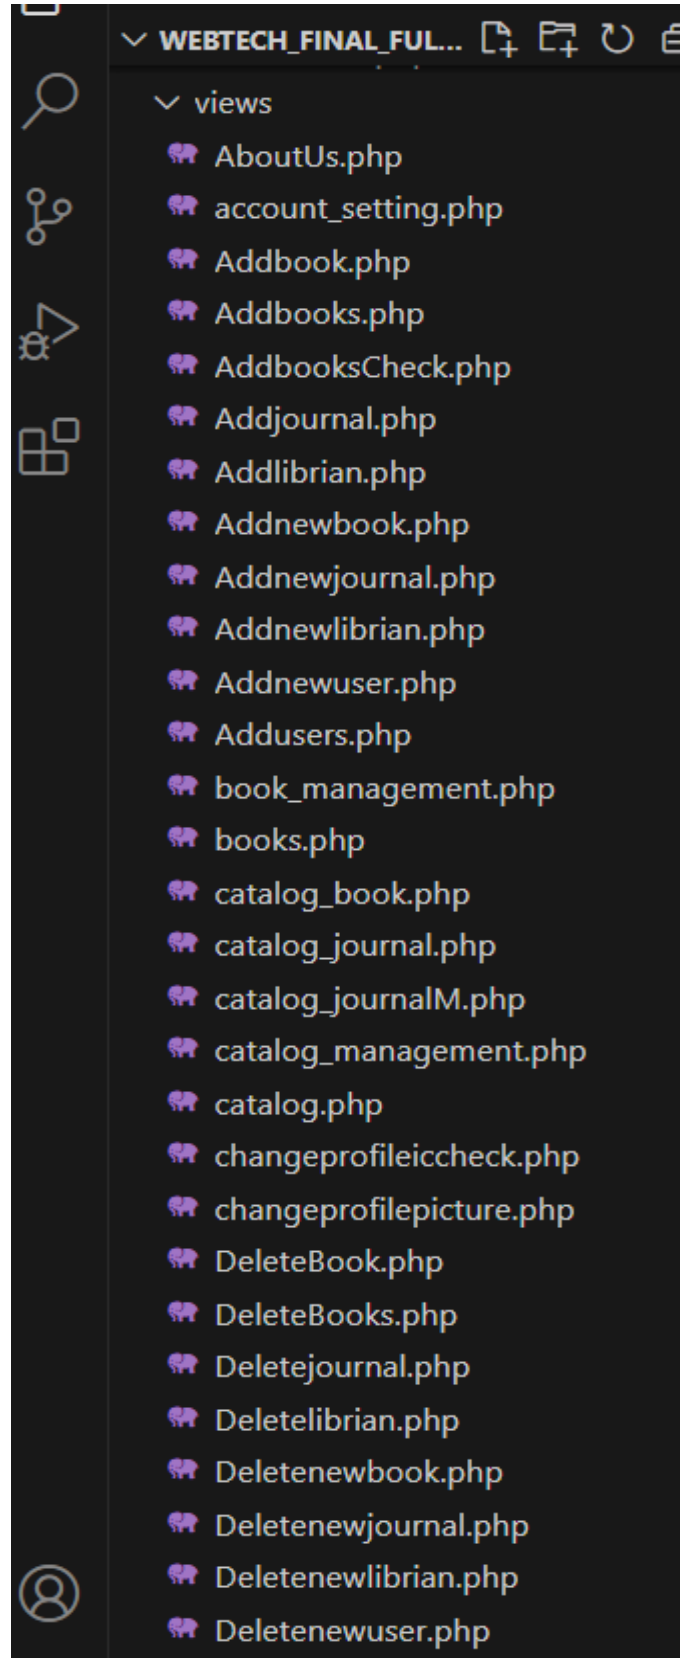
WEBTECH_FINAL_FUL...

views
AboutUs.php
account_setting.php
Addbook.php
Addbooks.php
AddbooksCheck.php
Addjournal.php
Addlibrian.php
Addnewbook.php
Addnewjournal.php
Addnewlibrian.php
Addnewuser.php
Addusers.php
book_management.php
books.php
catalog_book.php
catalog_journal.php
catalog_journalM.php
catalog_management.php
catalog.php
changeprofileiccheck.php
changeprofilepicture.php
DeleteBook.php
DeleteBooks.php
Deletejournal.php
Deletelibrian.php
Deletenewbook.php
Deletenewjournal.php
Deletenewlibrian.php
Deletenewuser.php